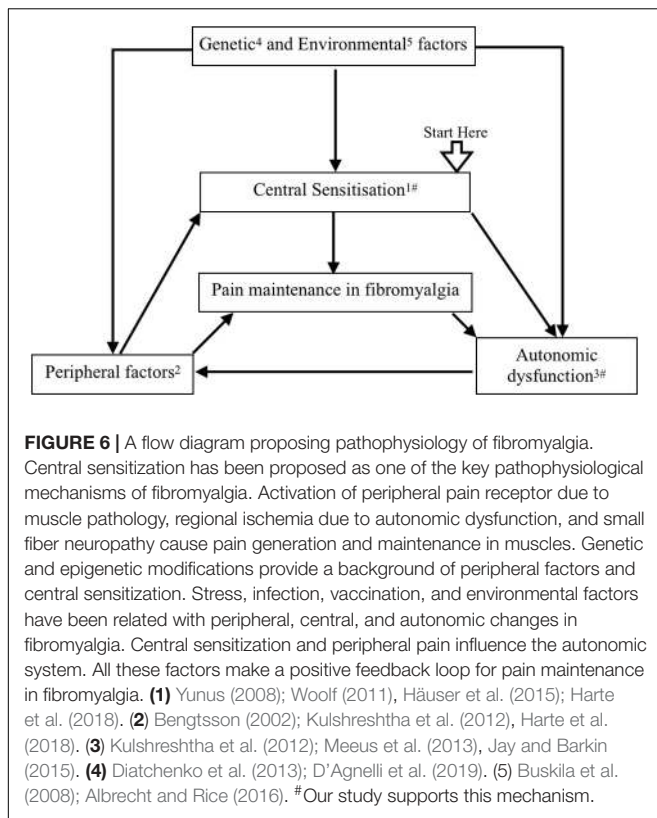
Genetic⁴ and Environmental⁵ factors

Start Here

Central Sensitisation¹#

Pain maintenance in fibromyalgia

Peripheral factors²

Autonomic dysfunction³#

**FIGURE 6 |** A flow diagram proposing pathophysiology of fibromyalgia. Central sensitization has been proposed as one of the key pathophysiological mechanisms of fibromyalgia. Activation of peripheral pain receptor due to muscle pathology, regional ischemia due to autonomic dysfunction, and small fiber neuropathy cause pain generation and maintenance in muscles. Genetic and epigenetic modifications provide a background of peripheral factors and central sensitization. Stress, infection, vaccination, and environmental factors have been related with peripheral, central, and autonomic changes in fibromyalgia. Central sensitization and peripheral pain influence the autonomic system. All these factors make a positive feedback loop for pain maintenance in fibromyalgia. **(1)** Yunus (2008); Woolf (2011), Häuser et al. (2015); Harte et al. (2018). (**2**) Bengtsson (2002); Kulshreshtha et al. (2012), Harte et al. (2018). (**3**) Kulshreshtha et al. (2012); Meeus et al. (2013), Jay and Barkin (2015). **(4)** Diatchenko et al. (2013); D'Agnelli et al. (2019). (5) Buskila et al. (2008); Albrecht and Rice (2016). #Our study supports this mechanism.